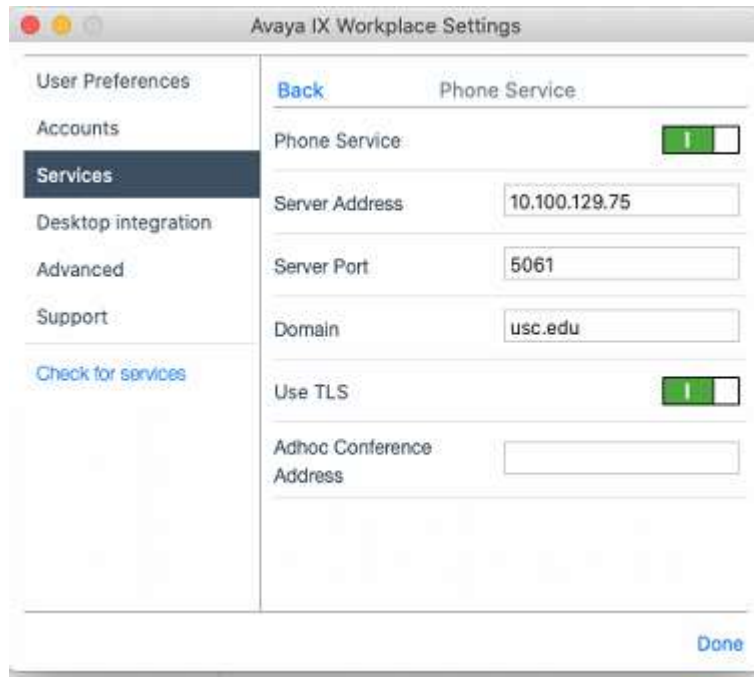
Avaya IX Workplace Settings

User Preferences
Accounts
Services
Desktop integration
Advanced
Support
Check for services

Back
Phone Service

Phone Service
I

Server Address
10.100.129.75

Server Port
5061

Domain
usc.edu

Use TLS
I

Adhoc Conference Address

Done